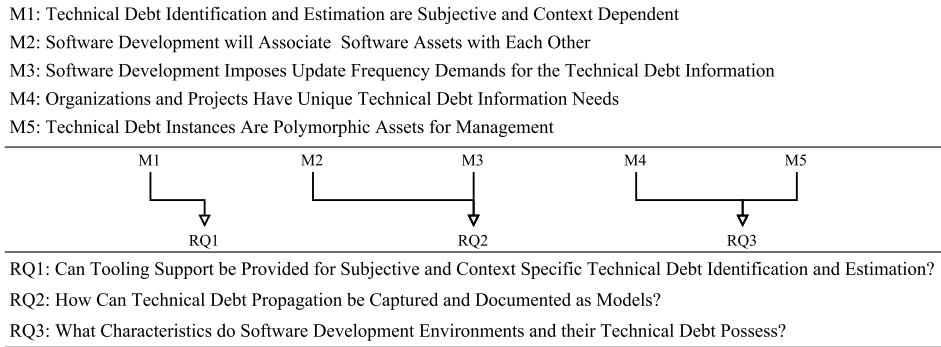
M1: Technical Debt Identification and Estimation are Subjective and Context Dependent

M2: Software Development will Associate Software Assets with Each Other

M3: Software Development Imposes Update Frequency Demands for the Technical Debt Information

M4: Organizations and Projects Have Unique Technical Debt Information Needs

M5: Technical Debt Instances Are Polymorphic Assets for Management

M1 M2 M3 M4 M5

RQ1 RQ2 RQ3

RQ1: Can Tooling Support be Provided for Subjective and Context Specific Technical Debt Identification and Estimation?

RQ2: How Can Technical Debt Propagation be Captured and Documented as Models?

RQ3: What Characteristics do Software Development Environments and their Technical Debt Possess?